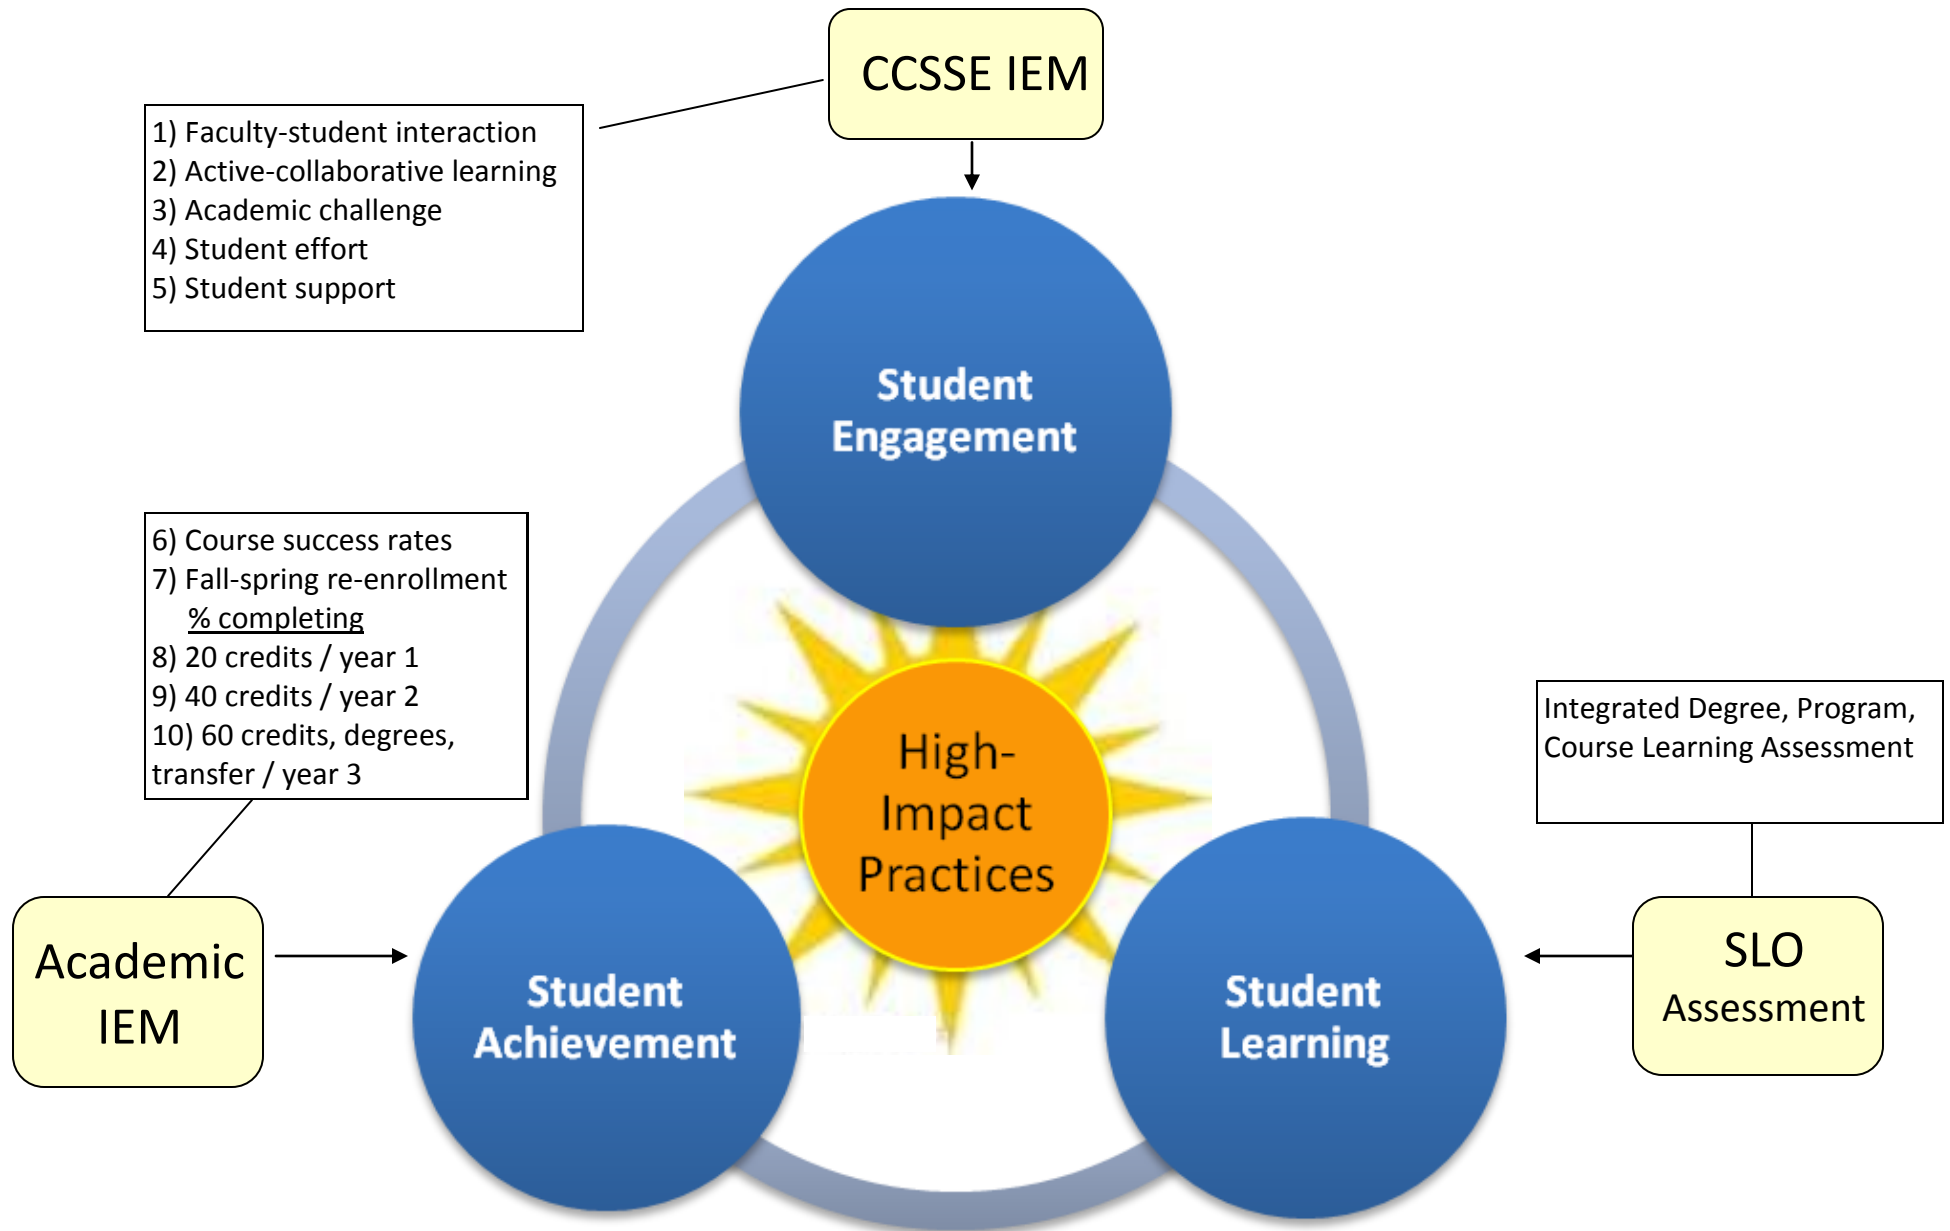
CCSSE IEM

1) Faculty-student interaction
2) Active-collaborative learning
3) Academic challenge
4) Student effort
5) Student support

Student Engagement

6) Course success rates
7) Fall-spring re-enrollment
% completing
8) 20 credits / year 1
9) 40 credits / year 2
10) 60 credits, degrees, transfer / year 3

High-Impact Practices

Integrated Degree, Program, Course Learning Assessment

Academic IEM

Student Achievement

Student Learning

SLO Assessment